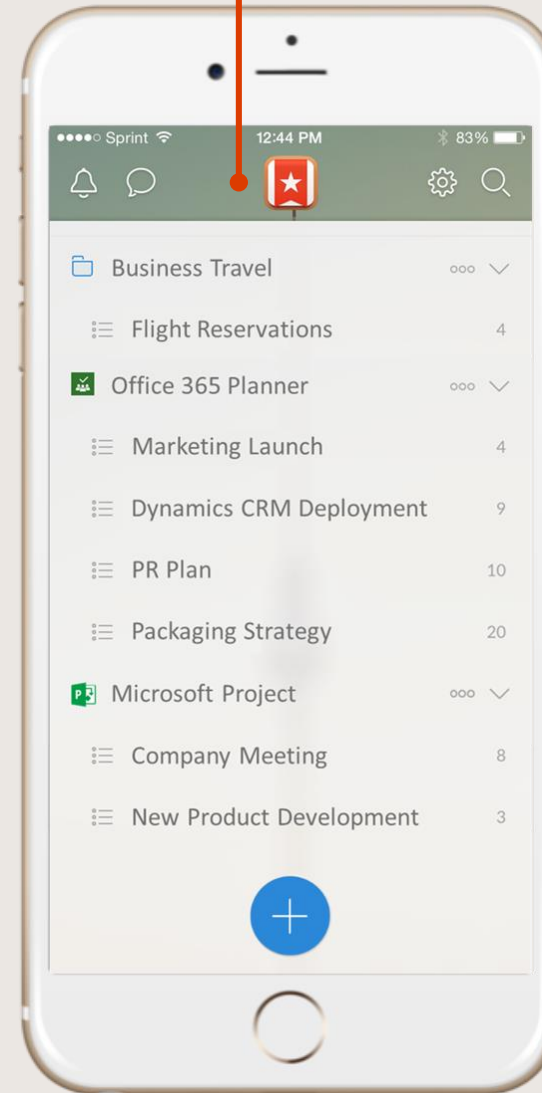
●●●●○ Sprint 12:44 PM 83%

Business Travel

Flight Reservations 4

Office 365 Planner

Marketing Launch 4

Dynamics CRM Deployment 9

PR Plan 10

Packaging Strategy 20

Microsoft Project

Company Meeting 8

New Product Development 3